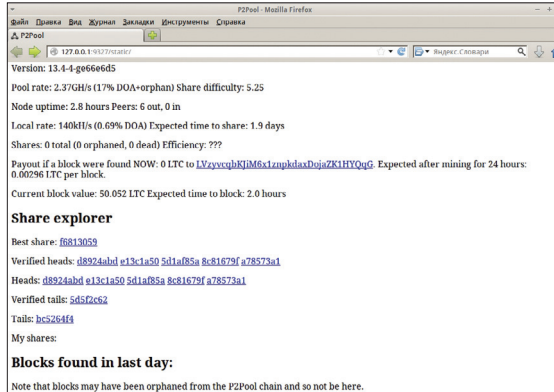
P2Pool - Mozilla Firefox

Файл Правка Вид Журнал Закладки Инструменты Справка

P2Pool

127.0.0.1:9327/static/

Яндекс.Словари

Version: 13.4-4-ge66e6d5

Pool rate: 2.37GH/s (17% DOA+orphan) Share difficulty: 5.25

Node uptime: 2.8 hours Peers: 6 out, 0 in

Local rate: 140kH/s (0.69% DOA) Expected time to share: 1.9 days

Shares: 0 total (0 orphaned, 0 dead) Efficiency: ???

Payout if a block were found NOW: 0 LTC to LVzyvcqbKJiM6x1znpkdaxDojaZK1HYQqG. Expected after mining for 24 hours: 0.00296 LTC per block.

Current block value: 50.052 LTC Expected time to block: 2.0 hours

Share explorer

Best share: f6813059

Verified heads: d8924abd e13c1a50 5d1af85a 8c81679f a78573a1

Heads: d8924abd e13c1a50 5d1af85a 8c81679f a78573a1

Verified tails: 5d5f2c62

Tails: bc5264f4

My shares:

Blocks found in last day:

Note that blocks may have been orphaned from the P2Pool chain and so not be here.